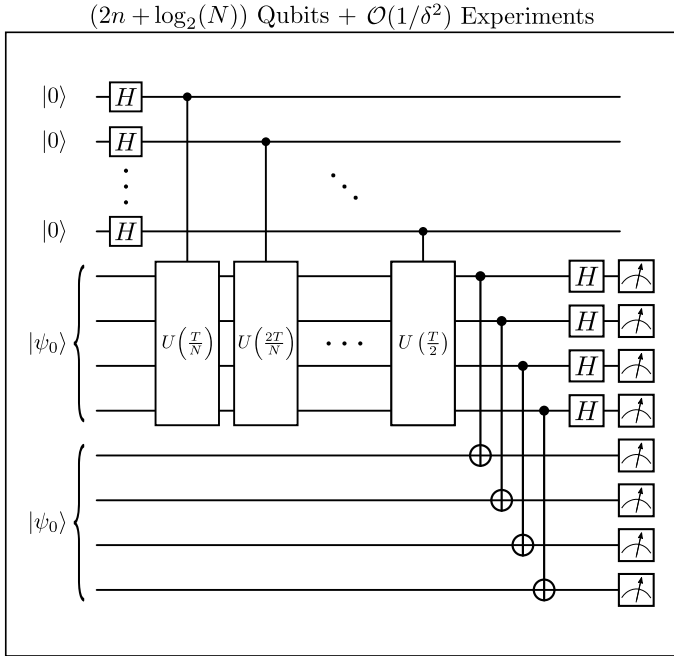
$(2n + \log_2(N))$ Qubits + $\mathcal{O}(1/\delta^2)$ Experiments

$|0\rangle$ $H$
$|0\rangle$ $H$
$|0\rangle$ $H$

$|\psi_0\rangle$

$U\left(\frac{T}{N}\right)$ $U\left(\frac{2T}{N}\right)$ $\cdots$ $U\left(\frac{T}{2}\right)$

$H$
$H$
$H$
$H$

$|\psi_0\rangle$